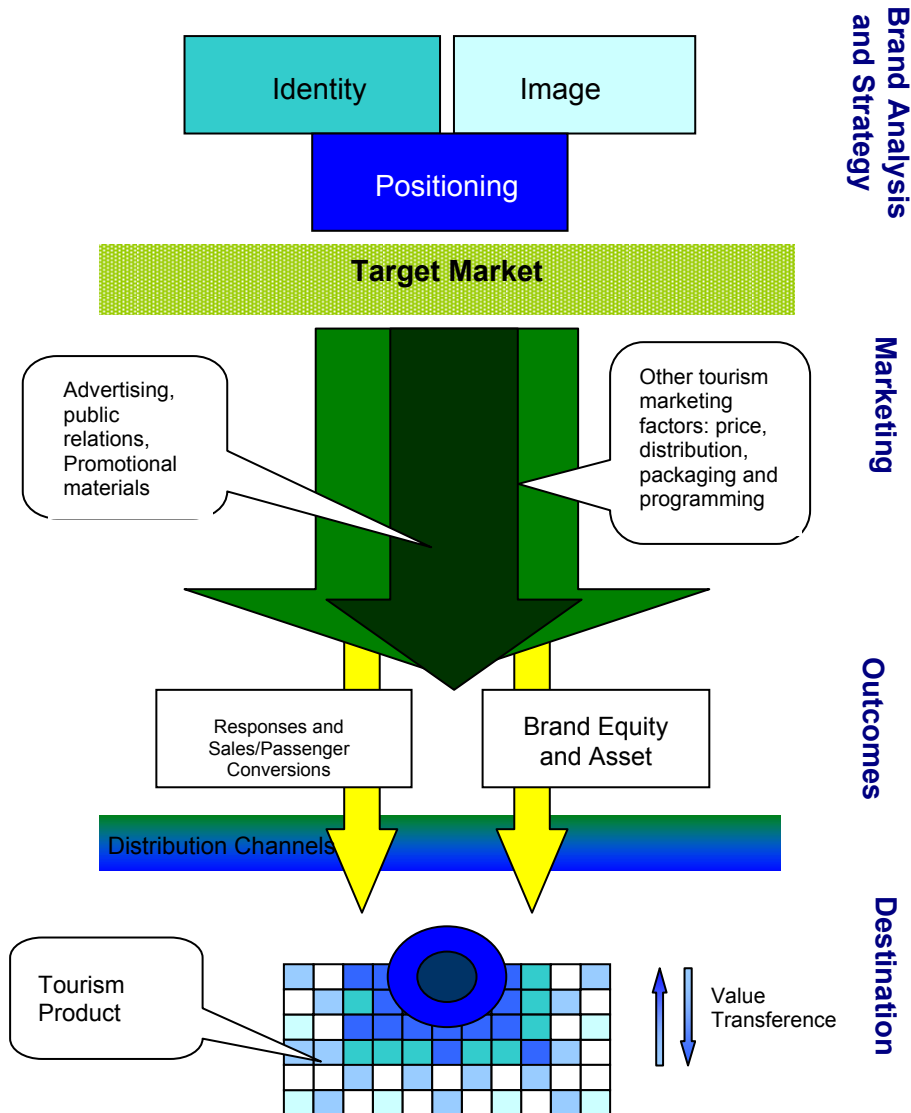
Brand Analysis and Strategy

Identity

Image

Positioning

Target Market

Marketing

Advertising, public relations, Promotional materials

Other tourism marketing factors: price, distribution, packaging and programming

Outcomes

Responses and Sales/Passenger Conversions

Brand Equity and Asset

Distribution Channels

Destination

Tourism Product

Value Transference